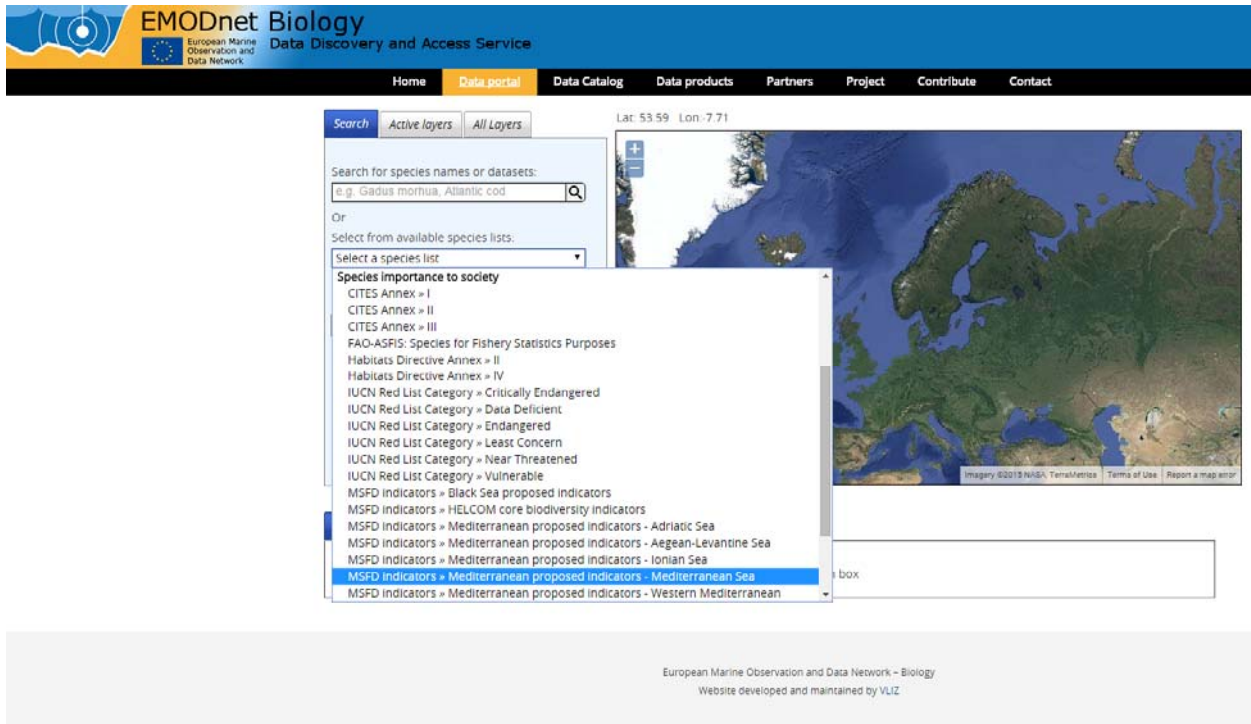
EMODnet Biology
European Marine Observation and Data Network
Data Discovery and Access Service

Home Data portal Data Catalog Data products Partners Project Contribute Contact

Search Active layers All Layers

Lat: 53.59 Lon:-7.71

Search for species names or datasets:
e.g. Gadus morhua, Atlantic cod
Or
Select from available species lists:
Select a species list

Species importance to society
CITES Annex » I
CITES Annex » II
CITES Annex » III
FAO-ASFIS: Species for Fishery Statistics Purposes
Habitats Directive Annex » II
Habitats Directive Annex » IV
IUCN Red List Category » Critically Endangered
IUCN Red List Category » Data Deficient
IUCN Red List Category » Endangered
IUCN Red List Category » Least Concern
IUCN Red List Category » Near Threatened
IUCN Red List Category » Vulnerable
MSFD indicators » Black Sea proposed indicators
MSFD indicators » HELCOM core biodiversity indicators
MSFD indicators » Mediterranean proposed indicators - Adriatic Sea
MSFD indicators » Mediterranean proposed indicators - Aegean-Levantine Sea
MSFD indicators » Mediterranean proposed indicators - Ionian Sea
MSFD indicators » Mediterranean proposed indicators - Mediterranean Sea
MSFD indicators » Mediterranean proposed indicators - Western Mediterranean

Imagery ©2015 NASA, TerraMetrics Terms of Use Report a map error

box

European Marine Observation and Data Network – Biology
Website developed and maintained by VLIZ